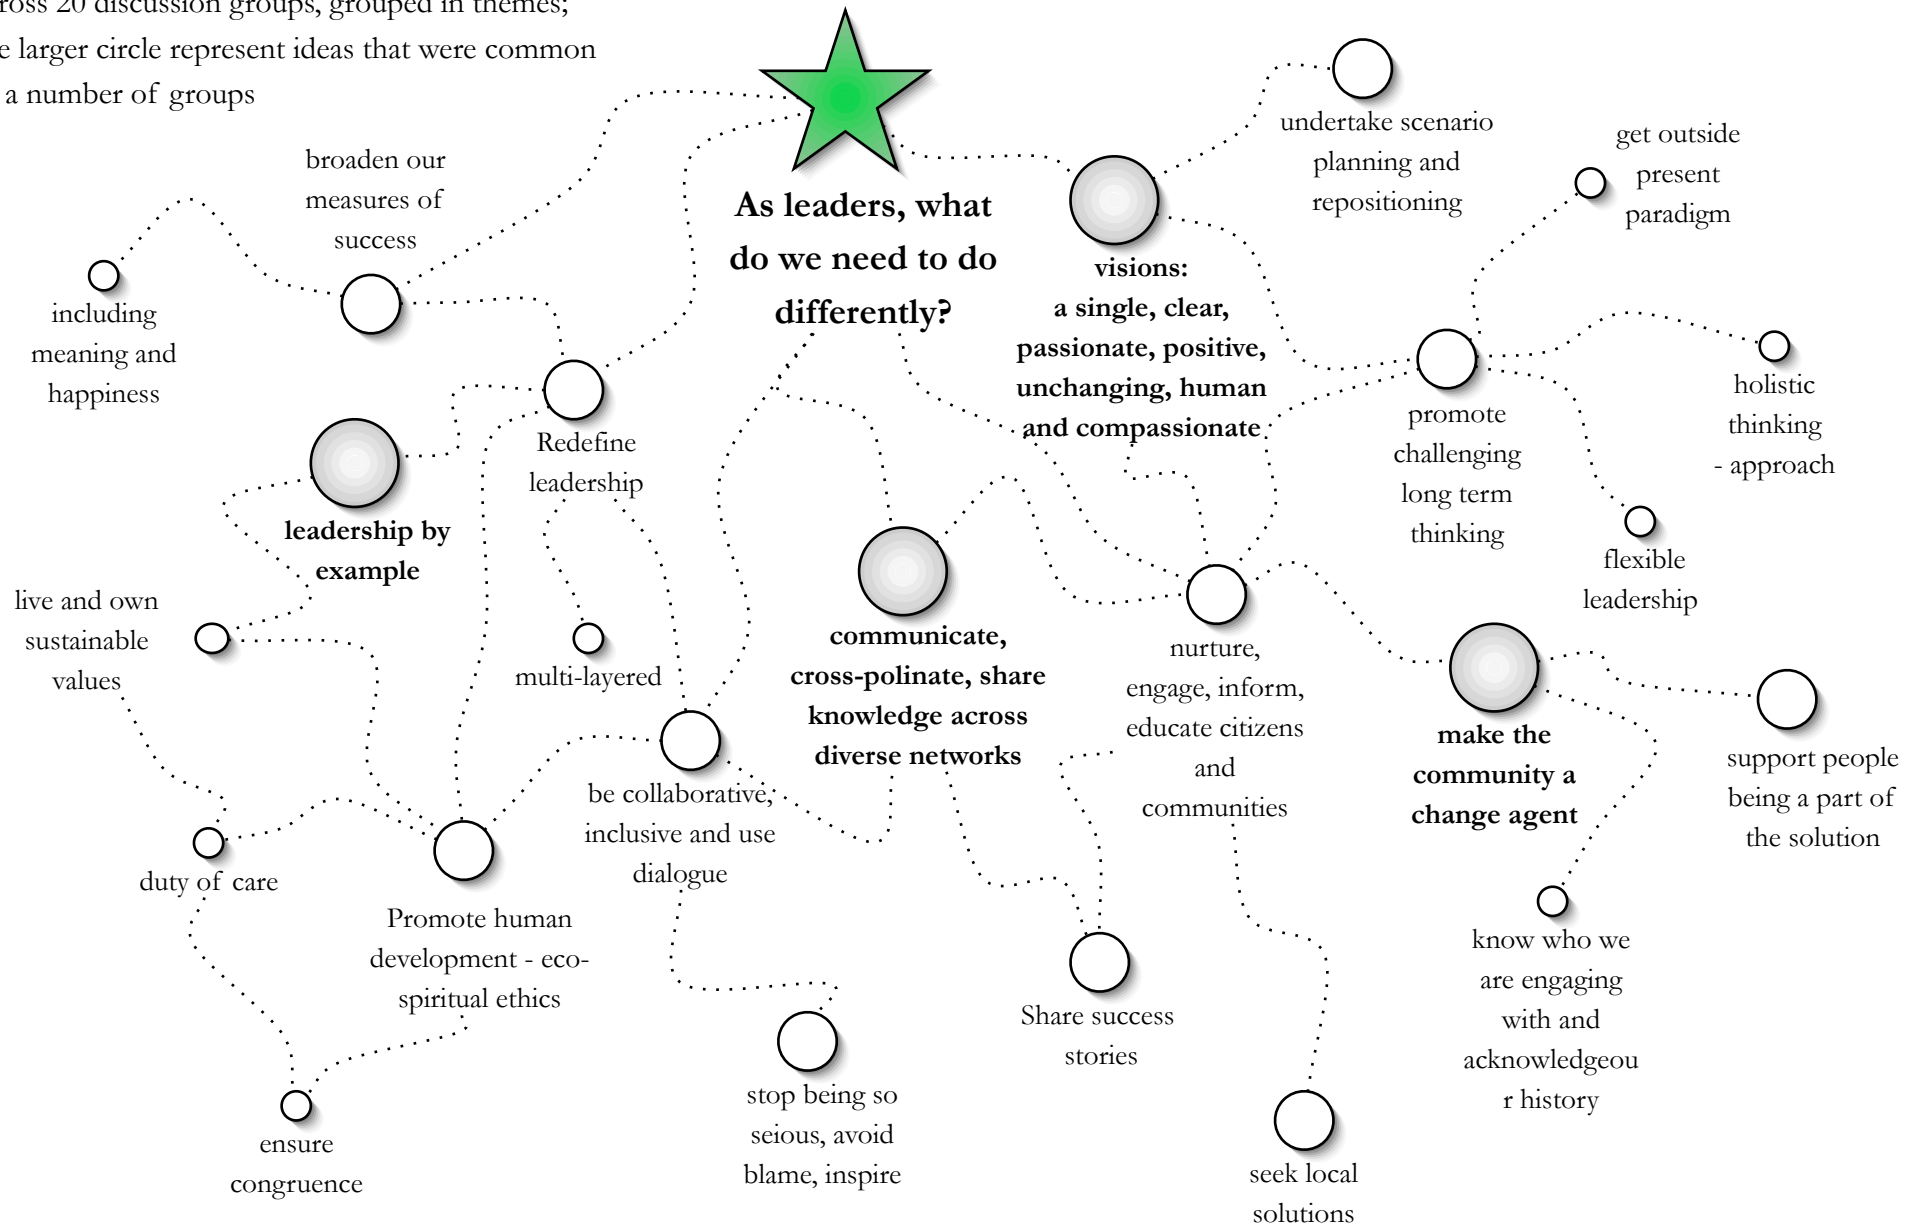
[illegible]ross 20 discussion groups, grouped in themes; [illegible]e larger circle represent ideas that were common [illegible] a number of groups

As leaders, what do we need to do differently?

broaden our measures of success

including meaning and happiness

Redefine leadership

leadership by example

live and own sustainable values

multi-layered

duty of care

Promote human development - eco-spiritual ethics

ensure congruence

be collaborative, inclusive and use dialogue

stop being so seious, avoid blame, inspire

communicate, cross-polinate, share knowledge across diverse networks

Share success stories

visions: a single, clear, passionate, positive, unchanging, human and compassionate

undertake scenario planning and repositioning

nurture, engage, inform, educate citizens and communities

seek local solutions

get outside present paradigm

promote challenging long term thinking

holistic thinking - approach

flexible leadership

make the community a change agent

support people being a part of the solution

know who we are engaging with and acknowledgeou r history